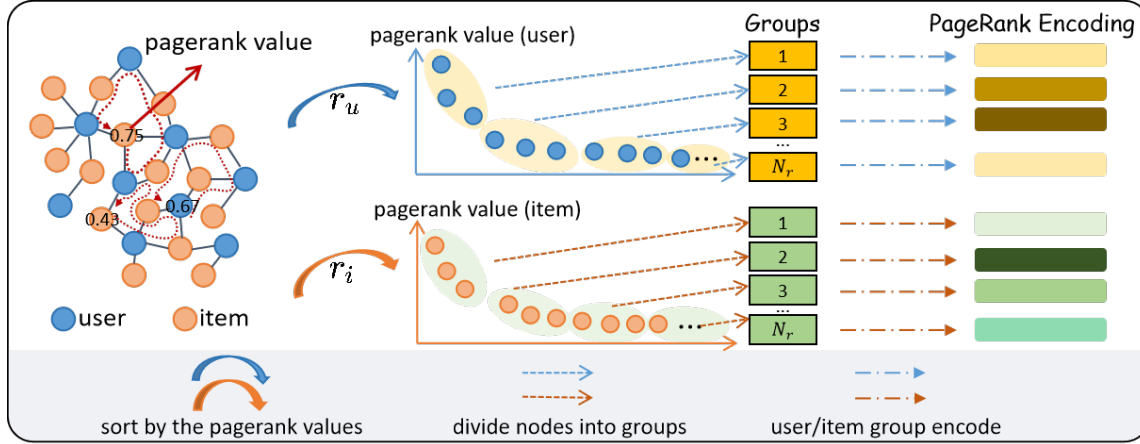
pagerank value

0.75

0.43

0.67

user item

$r_u$

pagerank value (user)

...

Groups

1

2

3

...

$N_r$

PageRank Encoding

$r_i$

pagerank value (item)

...

1

2

3

...

$N_r$

sort by the pagerank values

divide nodes into groups

user/item group encode